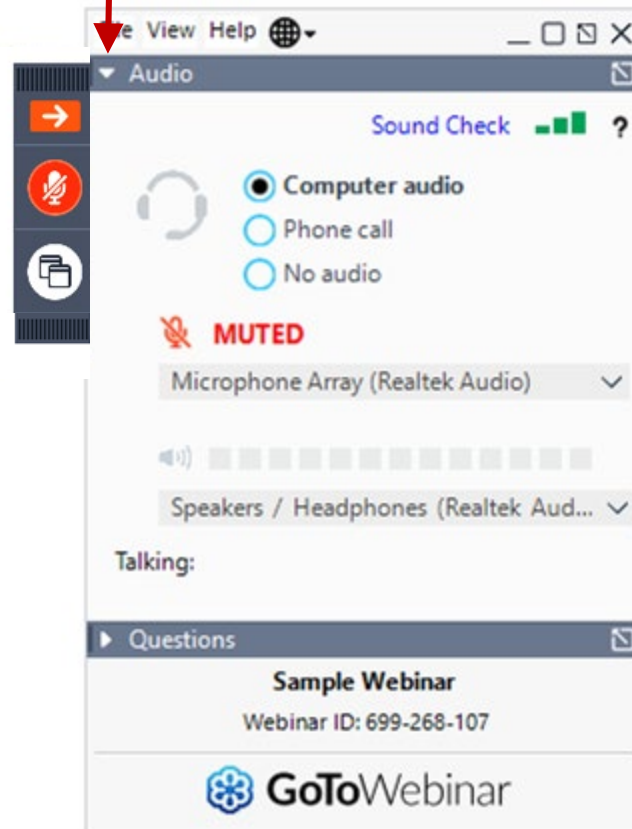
e View Help

Audio

Sound Check ?

Computer audio
Phone call
No audio

MUTED

Microphone Array (Realtek Audio)

Speakers / Headphones (Realtek Aud...

Talking:

Questions

Sample Webinar
Webinar ID: 699-268-107

GoToWebinar